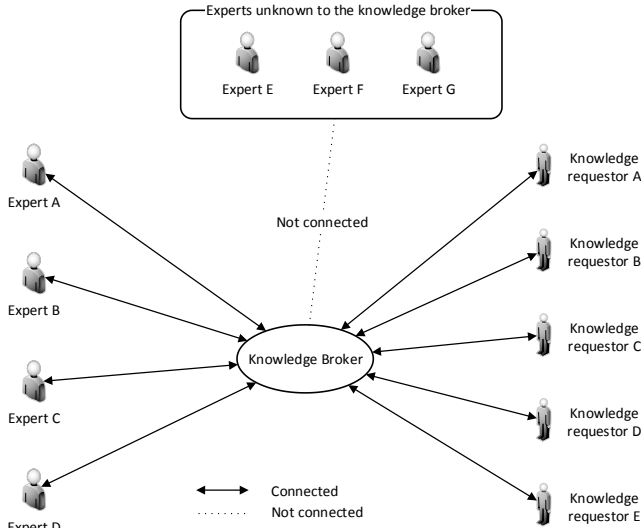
Experts unknown to the knowledge broker

Expert E
Expert F
Expert G

Expert A
Expert B
Expert C
Expert D

Not connected

Knowledge Broker

Knowledge requestor A
Knowledge requestor B
Knowledge requestor C
Knowledge requestor D
Knowledge requestor E

Connected
Not connected